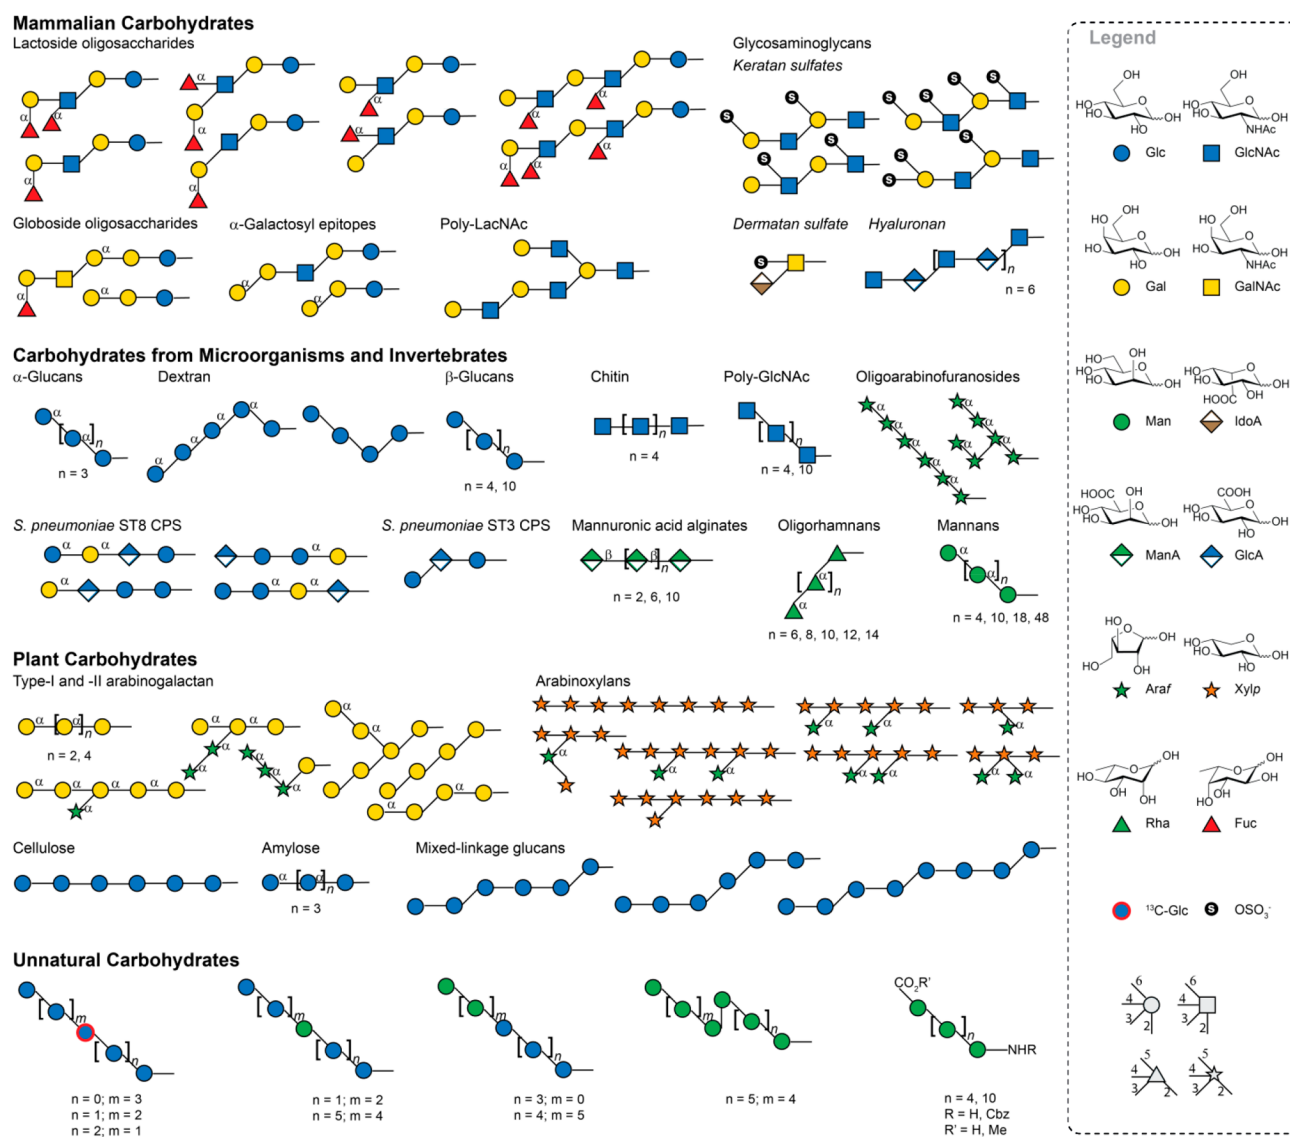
Mammalian Carbohydrates

Lactoside oligosaccharides

α α α α α α α α α α α α

Glycosaminoglycans

Keratan sulfates

Globoside oligosaccharides

α α

α-Galactosyl epitopes

α α

Poly-LacNAc

Dermatan sulfate

Hyaluronan

n = 6

Carbohydrates from Microorganisms and Invertebrates

α-Glucans

α α n

n = 3

Dextran

α α α α α

β-Glucans

n

n = 4, 10

Chitin

n

n = 4

Poly-GlcNAc

n

n = 4, 10

Oligoarabinofuranosides

α α α α α α α α α α α α

S. pneumoniae ST8 CPS

α α α α α

S. pneumoniae ST3 CPS

Mannuronic acid alginates

β β n

n = 2, 6, 10

Oligorhamnans

α n α

n = 6, 8, 10, 12, 14

Mannans

α α n

n = 4, 10, 18, 48

Plant Carbohydrates

Type-I and -II arabinogalactan

α α n

n = 2, 4

α α α α α α α α α α α α α α α

Arabinoxylans

α α α α α α α α α α α α α

Cellulose

Amylose

α α n

n = 3

Mixed-linkage glucans

Unnatural Carbohydrates

m n

n = 0; m = 3
n = 1; m = 2
n = 2; m = 1

m n

n = 1; m = 2
n = 5; m = 4

m n

n = 3; m = 0
n = 4; m = 5

m n

n = 5; m = 4

$CO_2R'$

n

NHR

n = 4, 10
R = H, Cbz
R' = H, Me

Legend

HO OH HO O OH HO

Glc

HO OH HO O OH NHAc

GlcNAc

HO OH HO O OH HO

Gal

HO OH HO O OH NHAc

GalNAc

HO OH HO O OH HO

Man

HO HO O OH HOOC OH

IdoA

HOOC OH HO O OH HO

ManA

COOH HO O OH HO

GlcA

HO O OH HO OH

Araf

HO O OH HO HO

Xylp

HO O OH OH OH

Rha

O OH OH HO OH

Fuc

$^{13}$C-Glc

S $OSO_3^-$

6 4 3 2

6 4 3 2

5 4 3 2

5 4 3 2